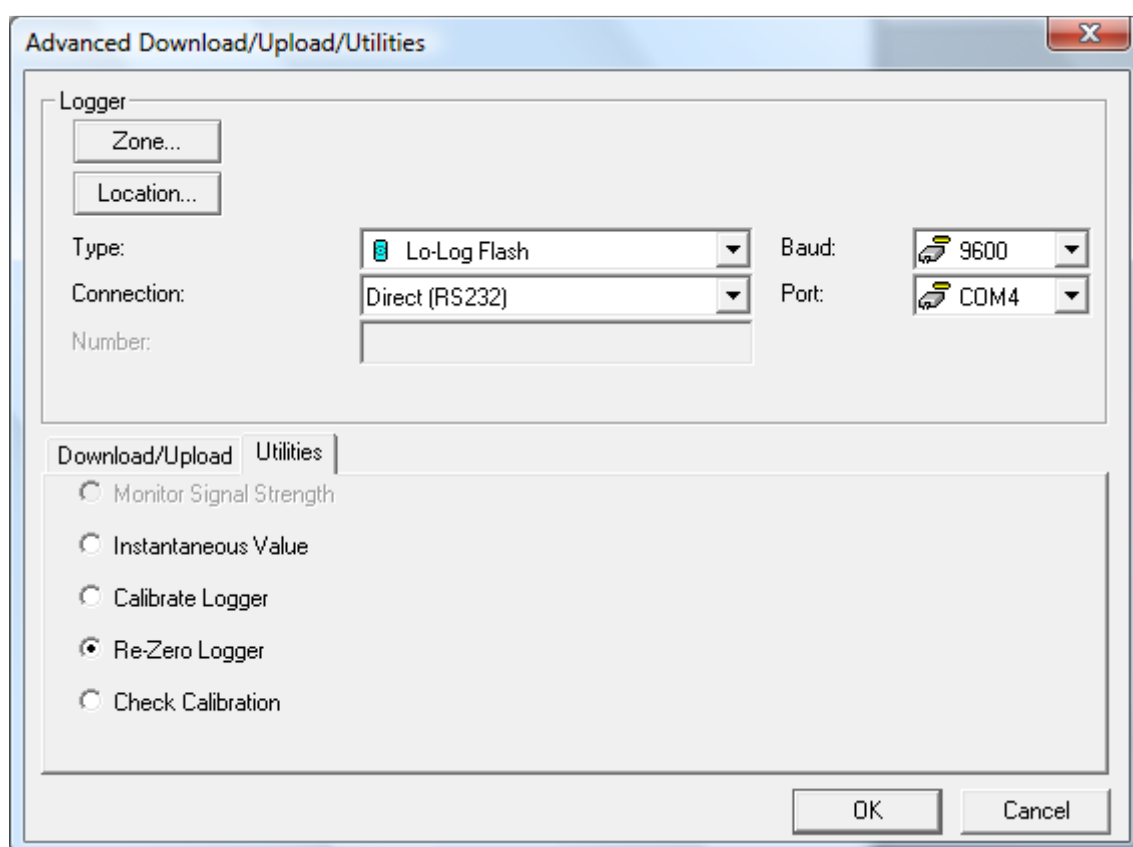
Advanced Download/Upload/Utilities

Logger

Zone...

Location...

Type: Lo-Log Flash

Baud: 9600

Connection: Direct (RS232)

Port: COM4

Number:

Download/Upload Utilities

Monitor Signal Strength

Instantaneous Value

Calibrate Logger

Re-Zero Logger

Check Calibration

OK Cancel